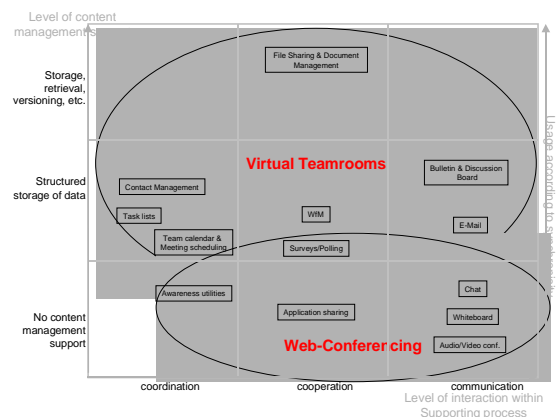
Level of content management

Storage, retrieval, versioning, etc.

Structured storage of data

No content management support

File Sharing & Document Management

Virtual Teamrooms

Bulletin & Discussion Board

Contact Management

Task lists

WfM

E-Mail

Team calendar & Meeting scheduling

Surveys/Polling

Awareness utilities

Chat

Application sharing

Whiteboard

Web-Conferencing

Audio/Video conf.

coordination

cooperation

communication

Level of interaction within Supporting process

Usage according to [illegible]